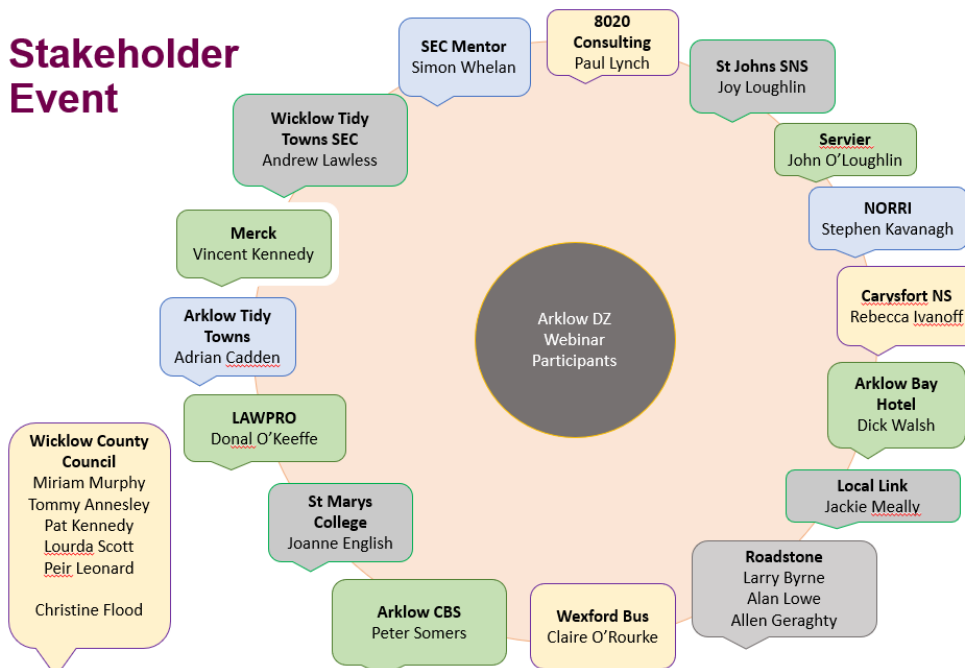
Stakeholder Event

SEC Mentor
Simon Whelan

8020 Consulting
Paul Lynch

St Johns SNS
Joy Loughlin

Wicklow Tidy Towns SEC
Andrew Lawless

Servier
John O'Loughlin

NORRI
Stephen Kavanagh

Merck
Vincent Kennedy

Carysfort NS
Rebecca Ivanoff

Arklow Tidy Towns
Adrian Cadden

Arklow DZ Webinar Participants

Arklow Bay Hotel
Dick Walsh

LAWPRO
Donal O'Keeffe

Wicklow County Council
Miriam Murphy
Tommy Annesley
Pat Kennedy
Lourda Scott
Peir Leonard

Christine Flood

Local Link
Jackie Meally

St Marys College
Joanne English

Roadstone
Larry Byrne
Alan Lowe
Allen Geraghty

Arklow CBS
Peter Somers

Wexford Bus
Claire O'Rourke